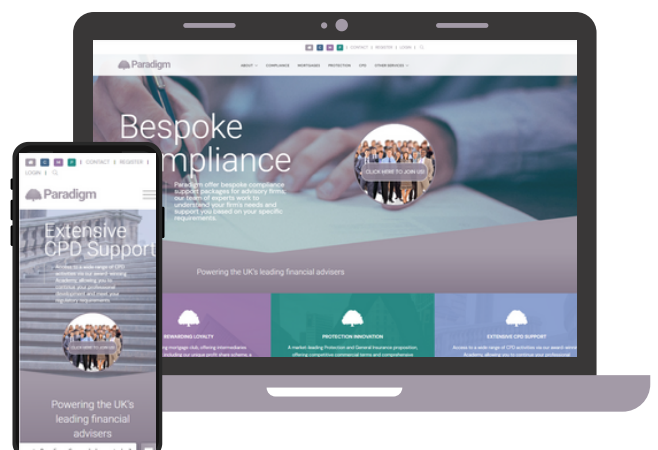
CONTACT | REGISTER | LOGIN

Paradigm

ABOUT COMPLIANCE MORTGAGES PROTECTION CPD OTHER SERVICES

Bespoke
mpliance

Paradigm offer bespoke compliance support packages for advisory firms; our team of experts work to understand your firm's needs and support you based on your specific requirements.

CLICK HERE TO JOIN US

Powering the UK's leading financial advisers

REWARDING LOYALTY

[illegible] mortgage club, offering intermediaries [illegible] including our unique profit share scheme a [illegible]

PROTECTION INNOVATION

A market leading Protection and General Insurance proposition, offering competitive commercial terms and comprehensive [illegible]

EXTENSIVE CPD SUPPORT

Access to a wide range of CPD activities via our award winning Academy, allowing you to continue your professional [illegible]

CONTACT | REGISTER | LOGIN

Paradigm

Extensive CPD Support

Access to a wide range of CPD activities via our award winning Academy, allowing you to continue your professional development and meet your high level requirements.

CLICK HERE TO JOIN US

Powering the UK's leading financial advisers